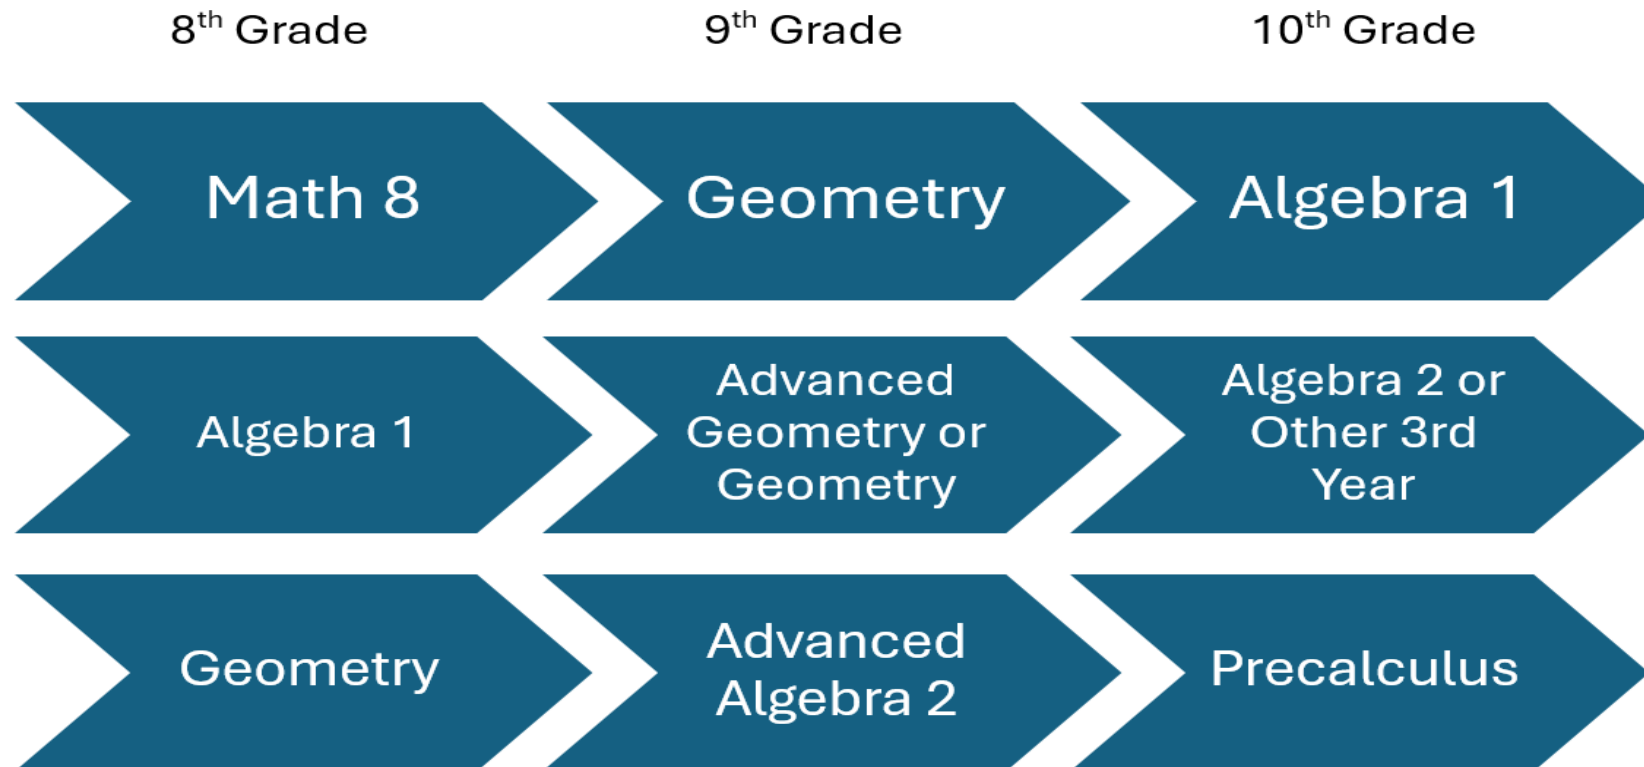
| 8$^{th}$ Grade | 9$^{th}$ Grade | 10$^{th}$ Grade |
|---|---|---|
| Math 8 | Geometry | Algebra 1 |
| Algebra 1 | Advanced Geometry or Geometry | Algebra 2 or Other 3rd Year |
| Geometry | Advanced Algebra 2 | Precalculus |